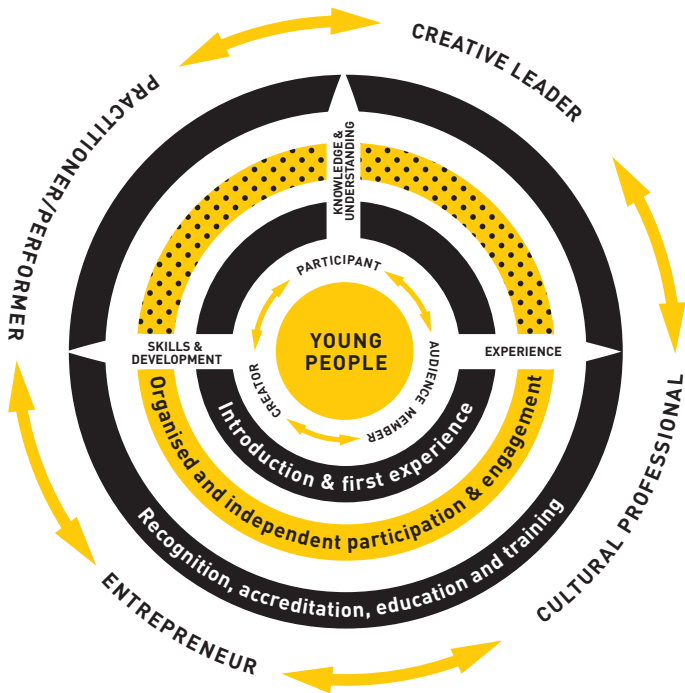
CREATIVE LEADER

PRACTITIONER/PERFORMER

CULTURAL PROFESSIONAL

ENTREPRENEUR

KNOWLEDGE & UNDERSTANDING

SKILLS & DEVELOPMENT

EXPERIENCE

PARTICIPANT

YOUNG PEOPLE

AUDIENCE MEMBER

CREATOR

Introduction & first experience

Organised and independent participation & engagement

Recognition, accreditation, education and training